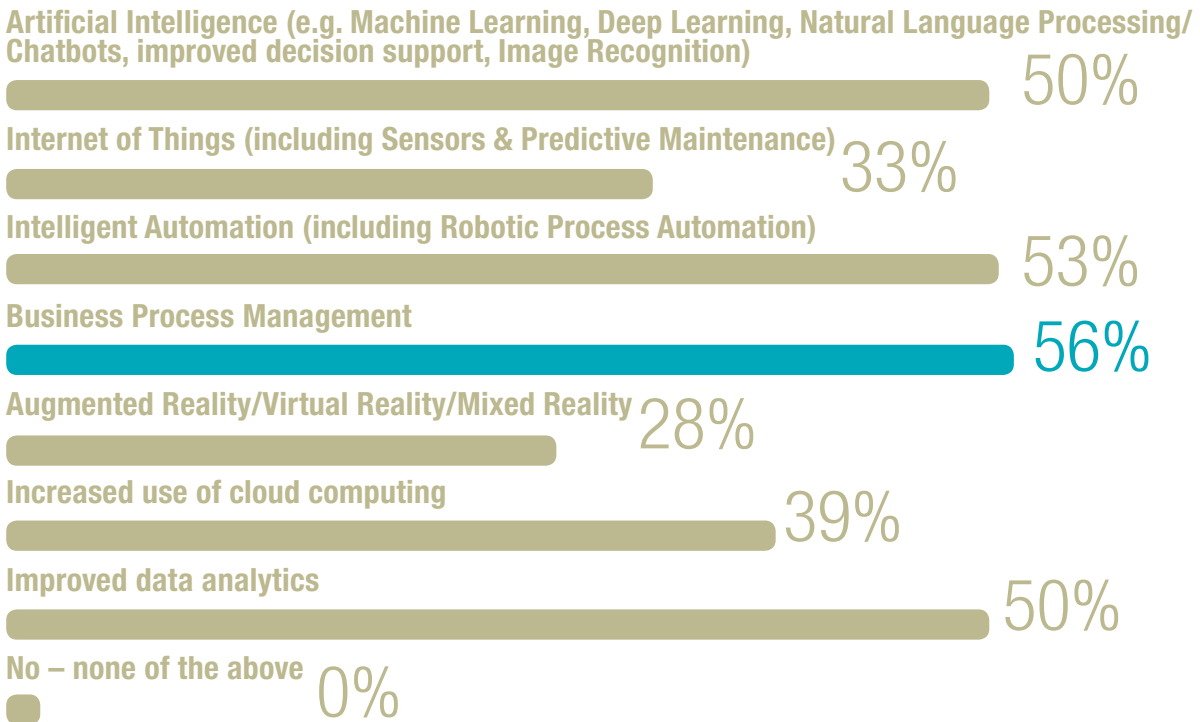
Artificial Intelligence (e.g. Machine Learning, Deep Learning, Natural Language Processing/ Chatbots, improved decision support, Image Recognition)
50%

Internet of Things (including Sensors & Predictive Maintenance)
33%

Intelligent Automation (including Robotic Process Automation)
53%

Business Process Management
56%

Augmented Reality/Virtual Reality/Mixed Reality
28%

Increased use of cloud computing
39%

Improved data analytics
50%

No – none of the above
0%